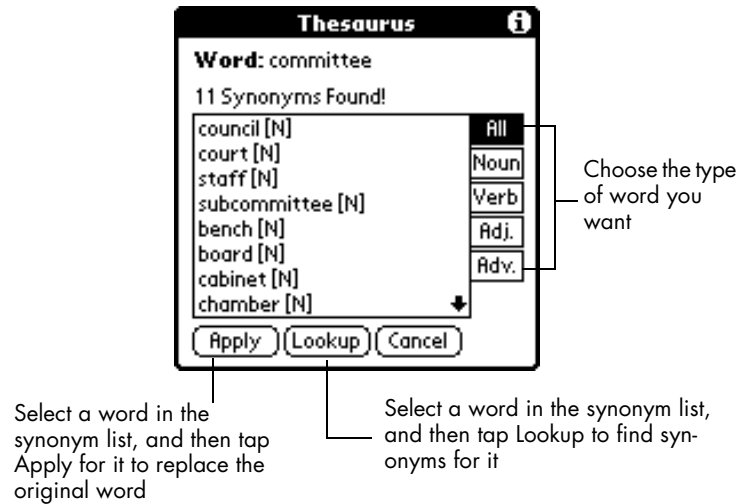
Thesaurus

Word: committee

11 Synonyms Found!

council [N]
court [N]
staff [N]
subcommittee [N]
bench [N]
board [N]
cabinet [N]
chamber [N]

All
Noun
Verb
Adj.
Adv.

Apply
Lookup
Cancel

Choose the type of word you want

Select a word in the synonym list, and then tap Apply for it to replace the original word

Select a word in the synonym list, and then tap Lookup to find synonyms for it